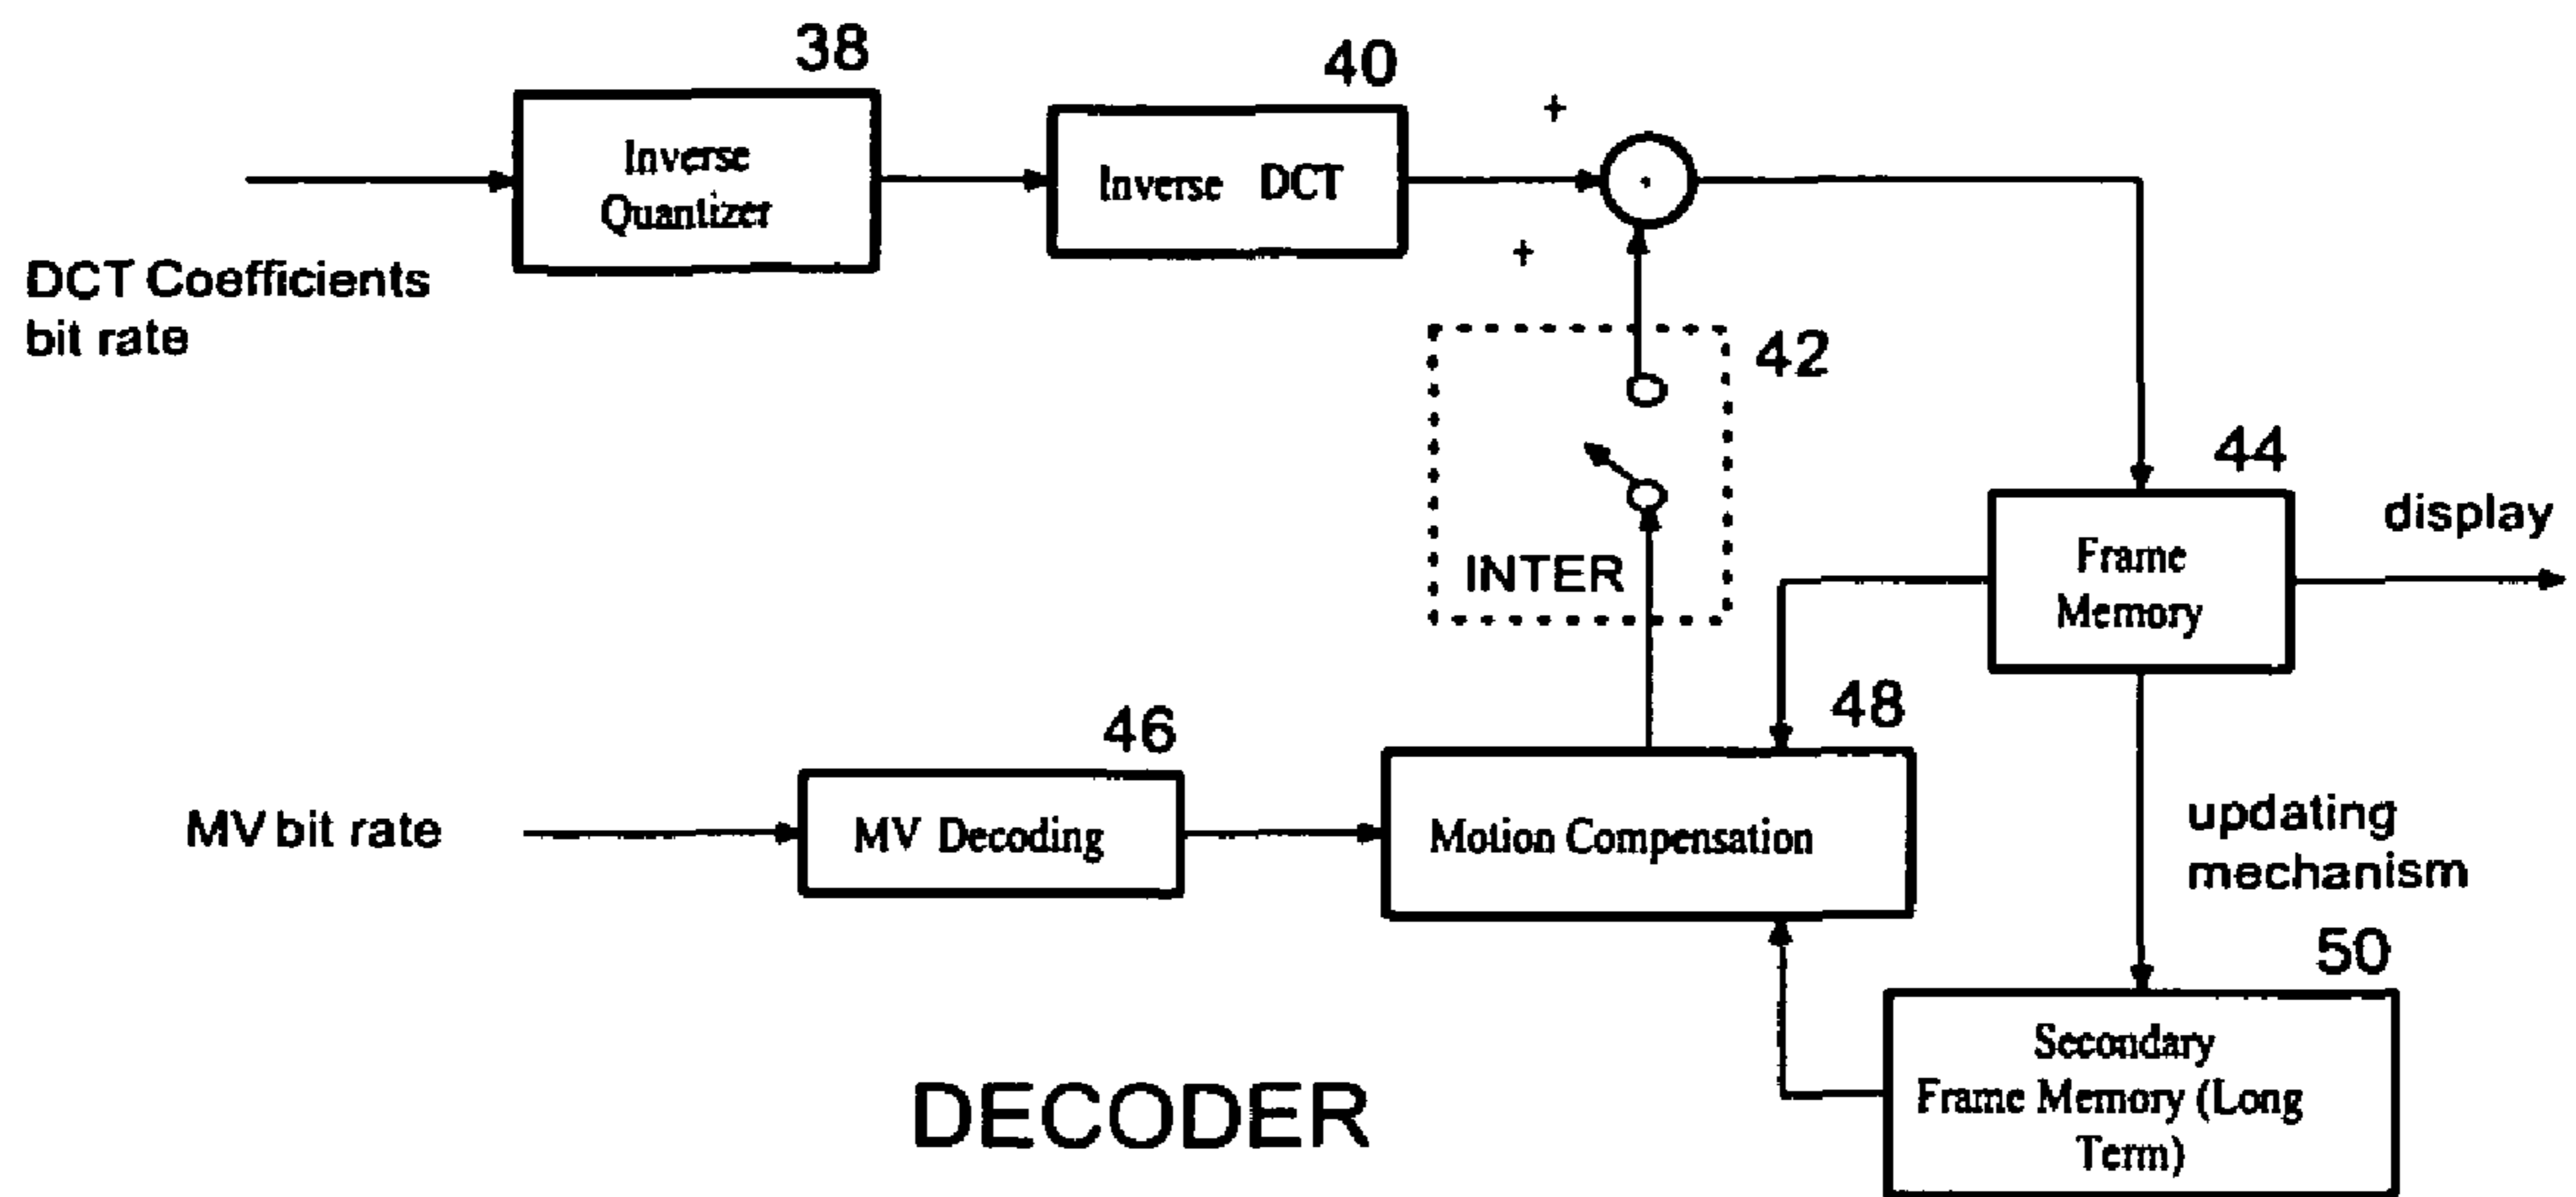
38

40

Inverse Quantizer

Inverse DCT

+

+

DCT Coefficients bit rate

42

INTER

44

display

Frame Memory

48

46

MV bit rate

MV Decoding

Motion Compensation

updating mechanism

50

Secondary Frame Memory (Long Term)

DECODER